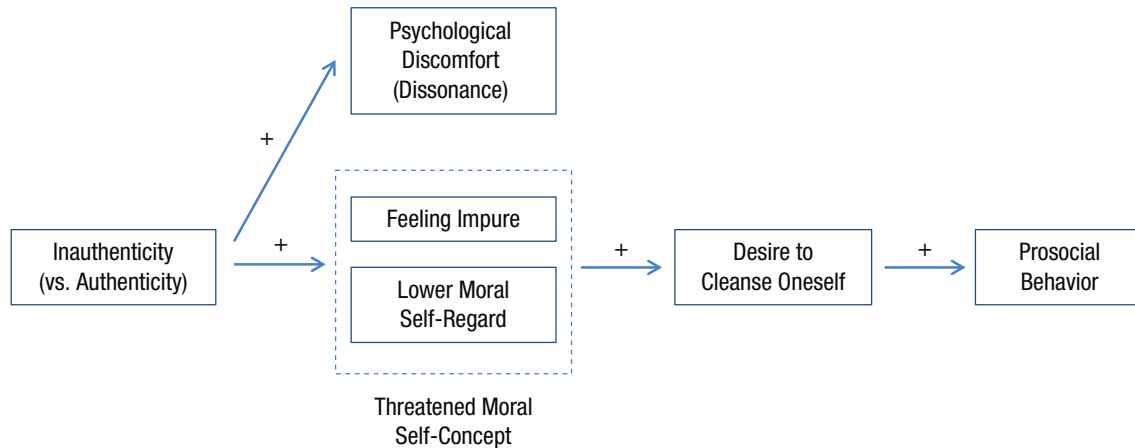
Psychological Discomfort (Dissonance)

+

Inauthenticity (vs. Authenticity)

+

Feeling Impure

Lower Moral Self-Regard

Threatened Moral Self-Concept

+

Desire to Cleanse Oneself

+

Prosocial Behavior